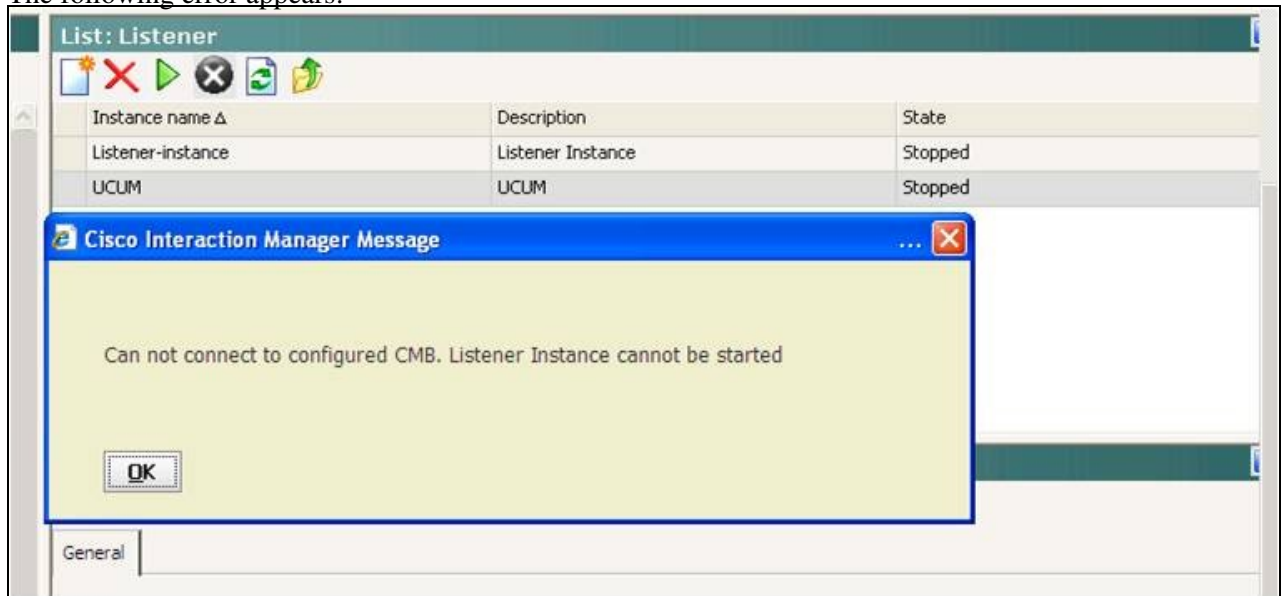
The following error appears:

List: Listener

| | Instance name Δ | Description | State |
|---|---|---|---|
| | Listener-instance | Listener Instance | Stopped |
| | UCUM | UCUM | Stopped |

Cisco Interaction Manager Message ...

Can not connect to configured CMB. Listener Instance cannot be started

OK

General